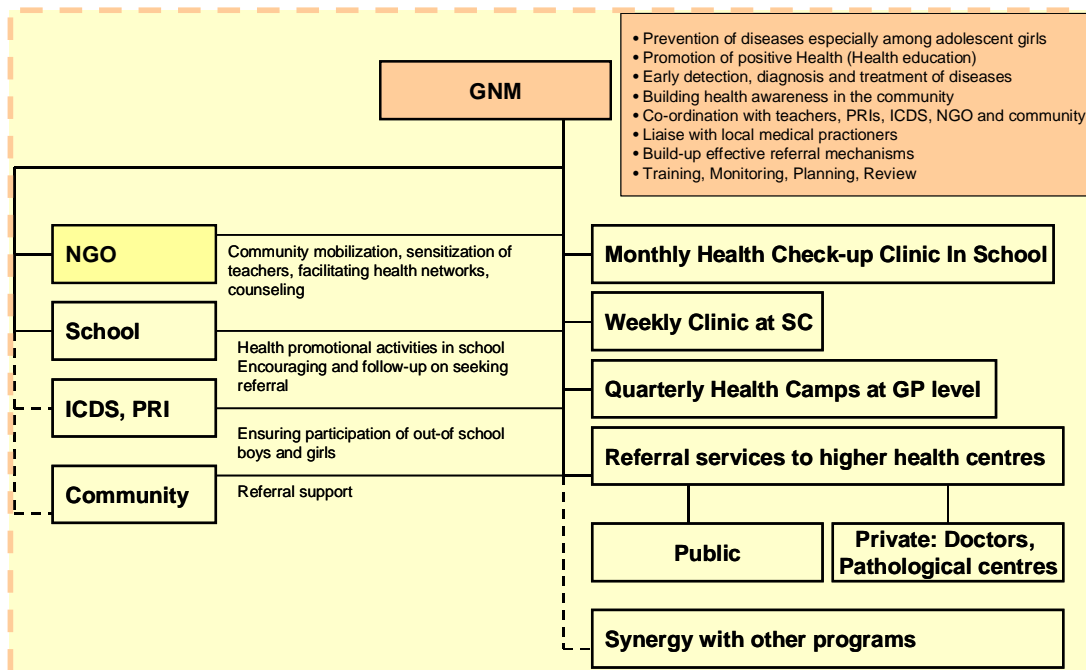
• Prevention of diseases especially among adolescent girls
• Promotion of positive Health (Health education)
• Early detection, diagnosis and treatment of diseases
• Building health awareness in the community
• Co-ordination with teachers, PRIs, ICDS, NGO and community
• Liaise with local medical practioners
• Build-up effective referral mechanisms
• Training, Monitoring, Planning, Review

GNM

NGO

Community mobilization, sensitization of teachers, facilitating health networks, counseling

School

Health promotional activities in school
Encouraging and follow-up on seeking referral

ICDS, PRI

Ensuring participation of out-of school boys and girls

Community

Referral support

Monthly Health Check-up Clinic In School

Weekly Clinic at SC

Quarterly Health Camps at GP level

Referral services to higher health centres

Public

Private: Doctors, Pathological centres

Synergy with other programs